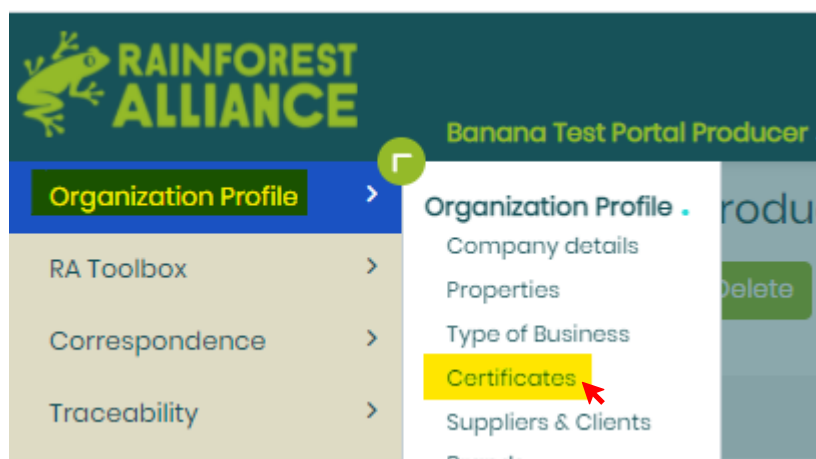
RAINFOREST ALLIANCE

Banana Test Portal Producer

Organization Profile >

RA Toolbox >

Correspondence >

Traceability >

Organization Profile

Company details

Properties

Type of Business

Certificates

Suppliers & Clients

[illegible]

rodu

Delete